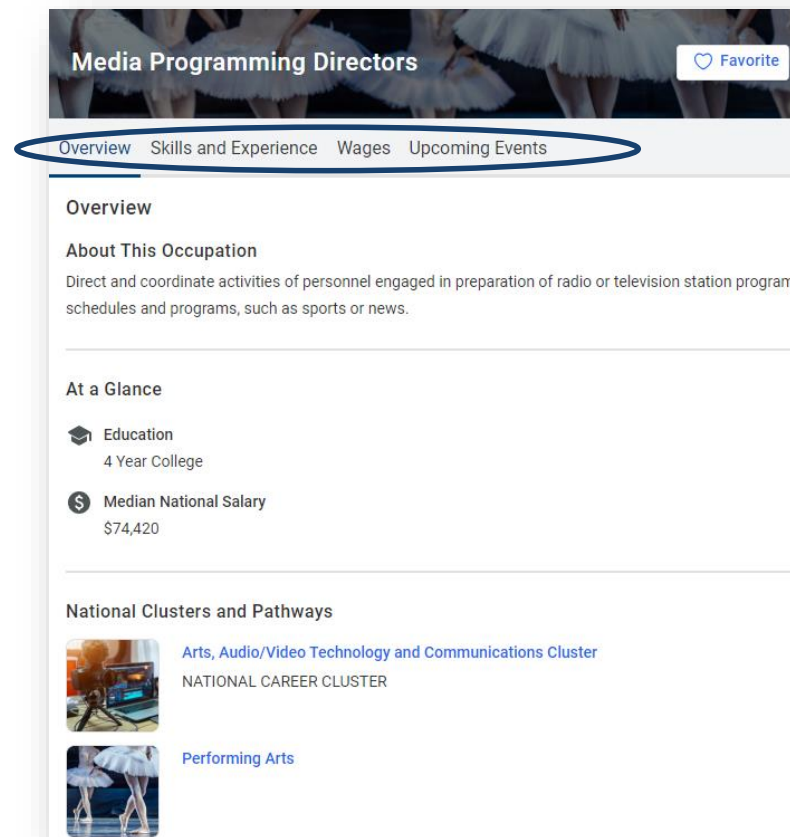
Media Programming Directors

Favorite

Overview Skills and Experience Wages Upcoming Events

Overview

About This Occupation

Direct and coordinate activities of personnel engaged in preparation of radio or television station program schedules and programs, such as sports or news.

At a Glance

Education
4 Year College

Median National Salary
$74,420

National Clusters and Pathways

Arts, Audio/Video Technology and Communications Cluster
NATIONAL CAREER CLUSTER

Performing Arts